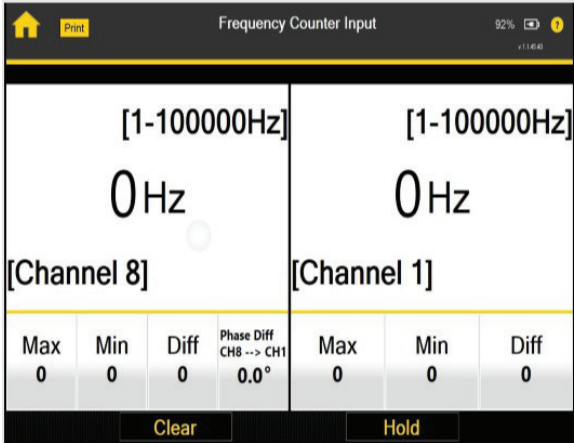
Print

Frequency Counter Input

92% ?

v1.1.45.40

[1-100000Hz]

0 Hz

[Channel 8]

| Max | Min | Diff | Phase Diff CH8 --> CH1 |
|---|---|---|---|
| 0 | 0 | 0 | 0.0° |

[1-100000Hz]

0 Hz

[Channel 1]

| Max | Min | Diff |
|---|---|---|
| 0 | 0 | 0 |

Clear

Hold